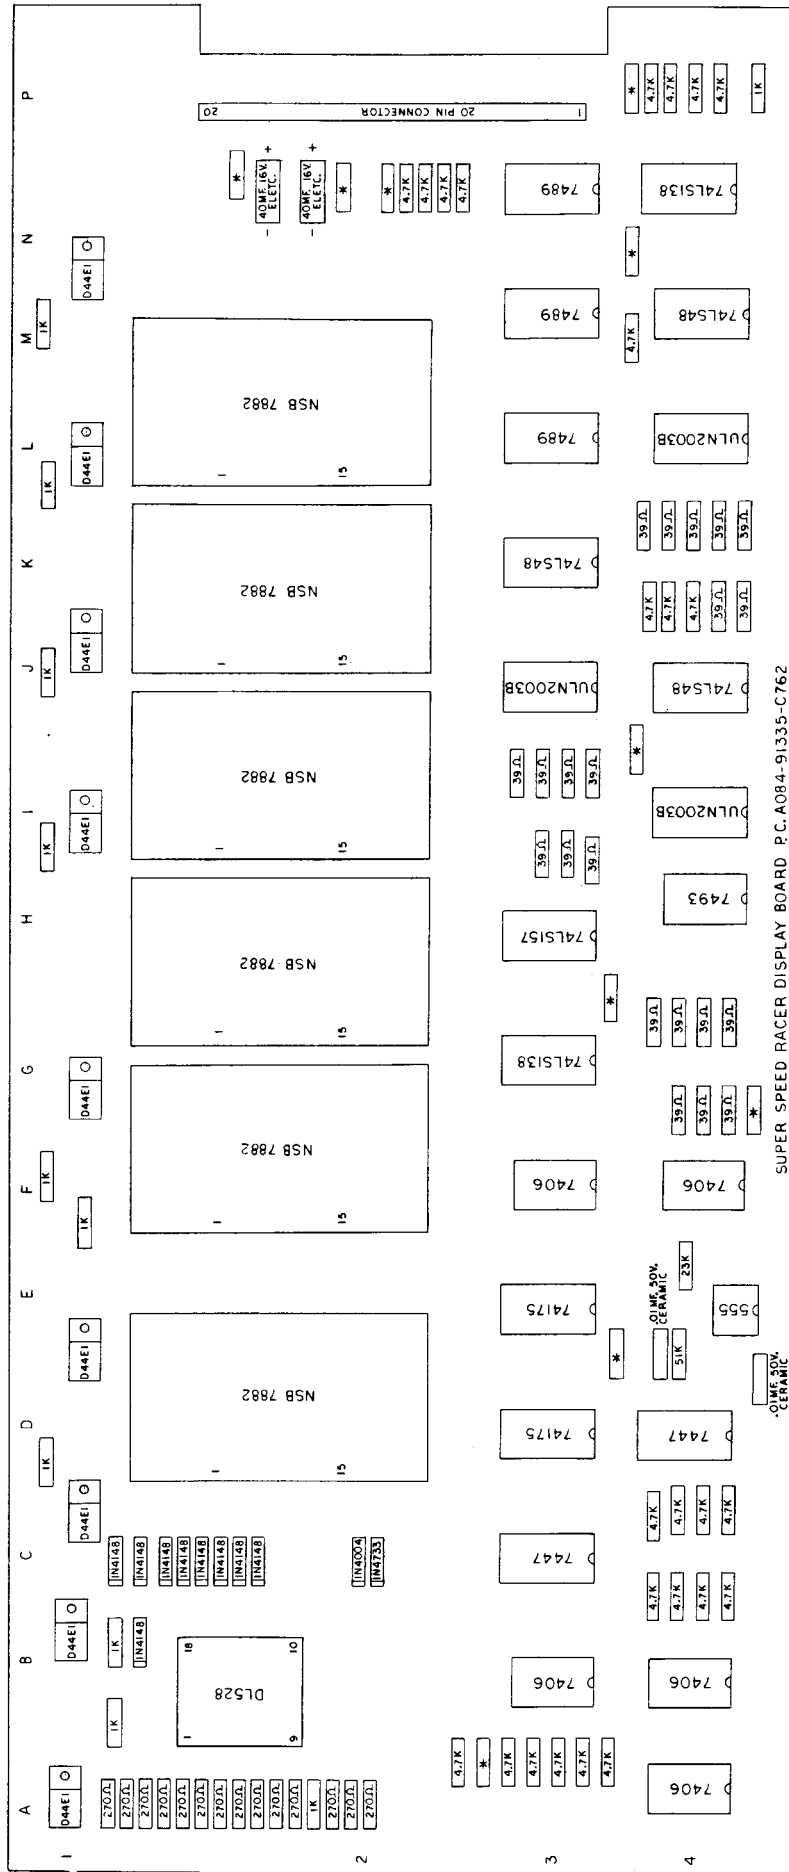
SUPER SPEED RACER DISPLAY BOARD P.C. A084-91335-C762

A B C D E F G H I J K L M N P

1 2 3 4

20 PIN CONNECTOR
20
1

D44E1 D44E1 D44E1 D44E1 D44E1 D44E1 D44E1 D44E1 D44E1

1K 1K 1K 1K 1K 1K 1K 1K 1K

270Ω 270Ω 270Ω 270Ω 270Ω 270Ω 270Ω 270Ω 270Ω 270Ω 1K 270Ω 270Ω

1N4148 1N4148 1N4148 1N4148 1N4148 1N4148 1N4148 1N4148 1N4148

1N4004 1N4733

DL528
1 9 18 10

NSB 7882
1 15

NSB 7882
1 15

NSB 7882
1 15

NSB 7882
1 15

NSB 7882
1 15

NSB 7882
1 15

40MF. 16V. ELETC. + -
40MF. 16V. ELETC. + -

4.7K * 4.7K 4.7K 4.7K 4.7K 4.7K

7406 7447 74175 74175 7406 74LS138 74LS157 ULN2003B 74LS48 7489 7489 7489

4.7K 4.7K 4.7K 4.7K
4.7K 4.7K 4.7K 4.7K

39Ω 39Ω 39Ω 39Ω 39Ω 39Ω 39Ω 39Ω 39Ω 39Ω 39Ω 39Ω 39Ω 39Ω 39Ω 39Ω 39Ω 39Ω 39Ω 39Ω 39Ω

4.7K 4.7K 4.7K

.01MF. 50V. CERAMIC
.01MF. 50V. CERAMIC
51K 23K

7406 7406 7447 555 7406 7493 ULN2003B 74LS48 ULN2003B 74LS48 74LS138

4.7K 4.7K 4.7K 4.7K 1K

* * * * * * * * *